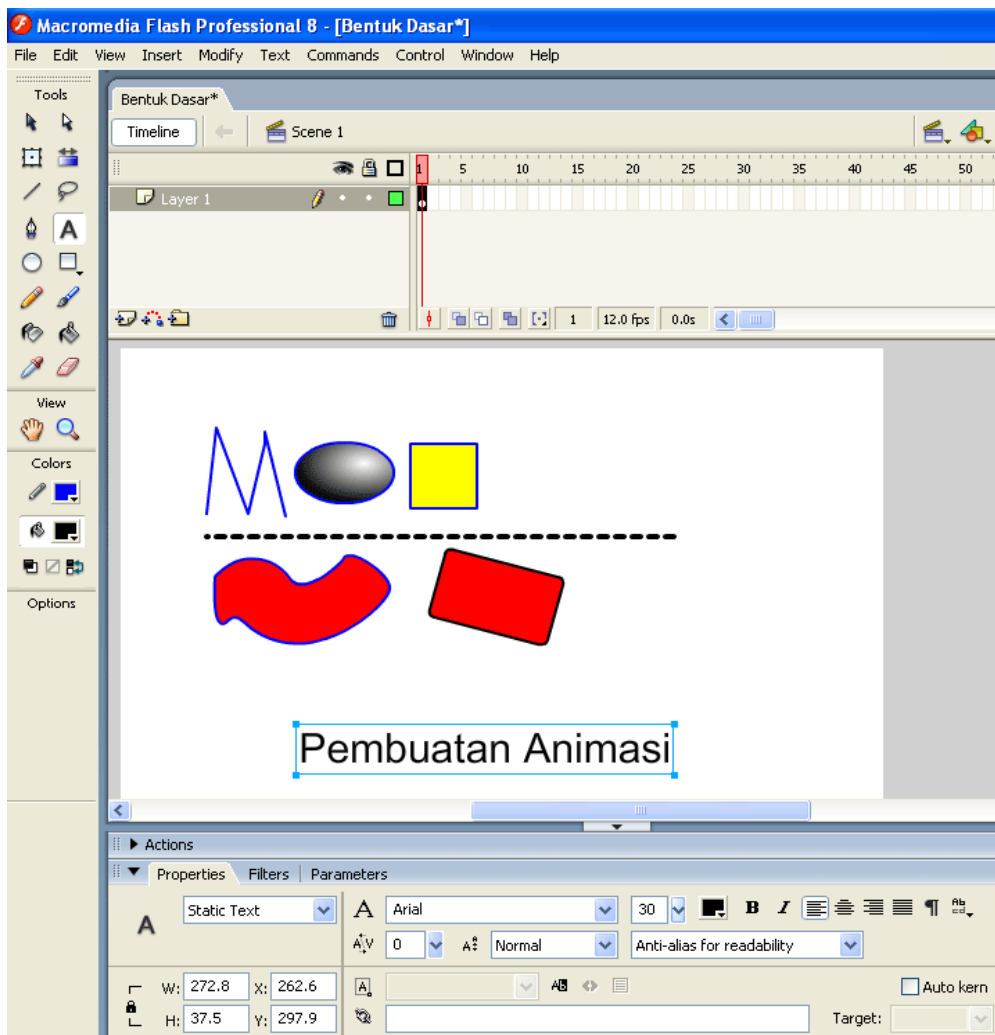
Macromedia Flash Professional 8 - [Bentuk Dasar*]

File Edit View Insert Modify Text Commands Control Window Help

Tools

A

View

Colors

Options

Bentuk Dasar*

Timeline

Scene 1

Layer 1

1 5 10 15 20 25 30 35 40 45 50

1 12.0 fps 0.0s

Pembuatan Animasi

Actions

Properties Filters Parameters

A

Static Text

Arial

30

B I

0

Normal

Anti-alias for readability

W: 272.8 X: 262.6

H: 37.5 Y: 297.9

Auto kern

Target: